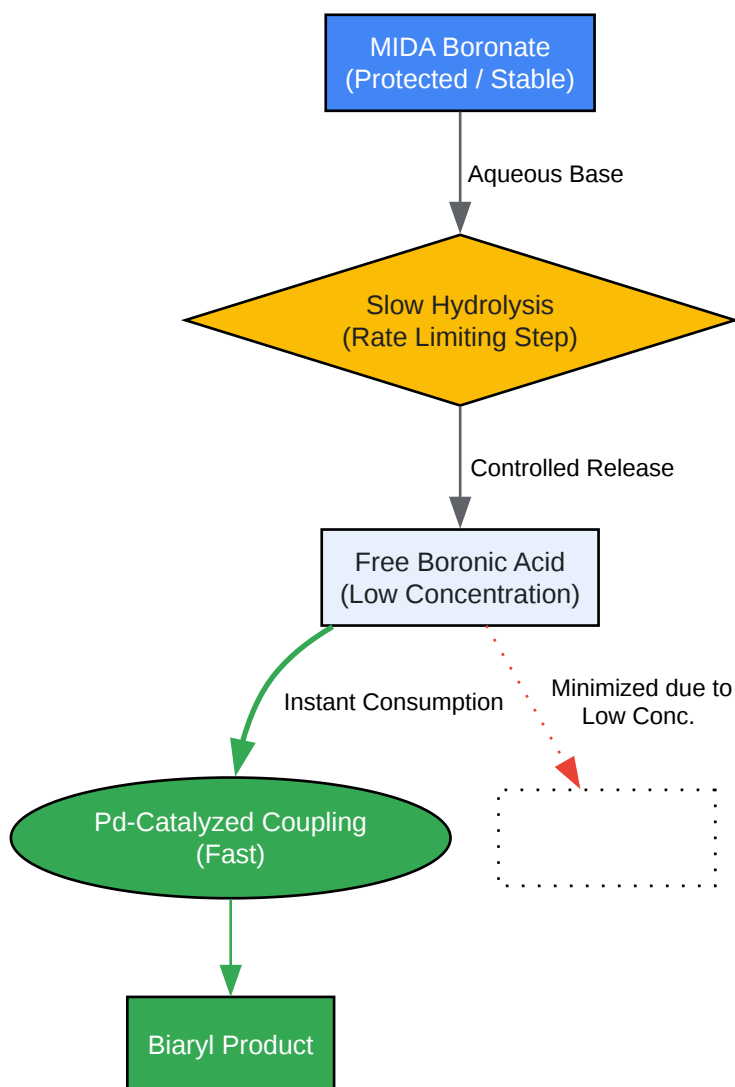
MIDA Boronate
(Protected / Stable)

Aqueous Base

Slow Hydrolysis
(Rate Limiting Step)

Controlled Release

Free Boronic Acid
(Low Concentration)

Instant Consumption

Minimized due to
Low Conc.

Pd-Catalyzed Coupling
(Fast)

Biaryl Product